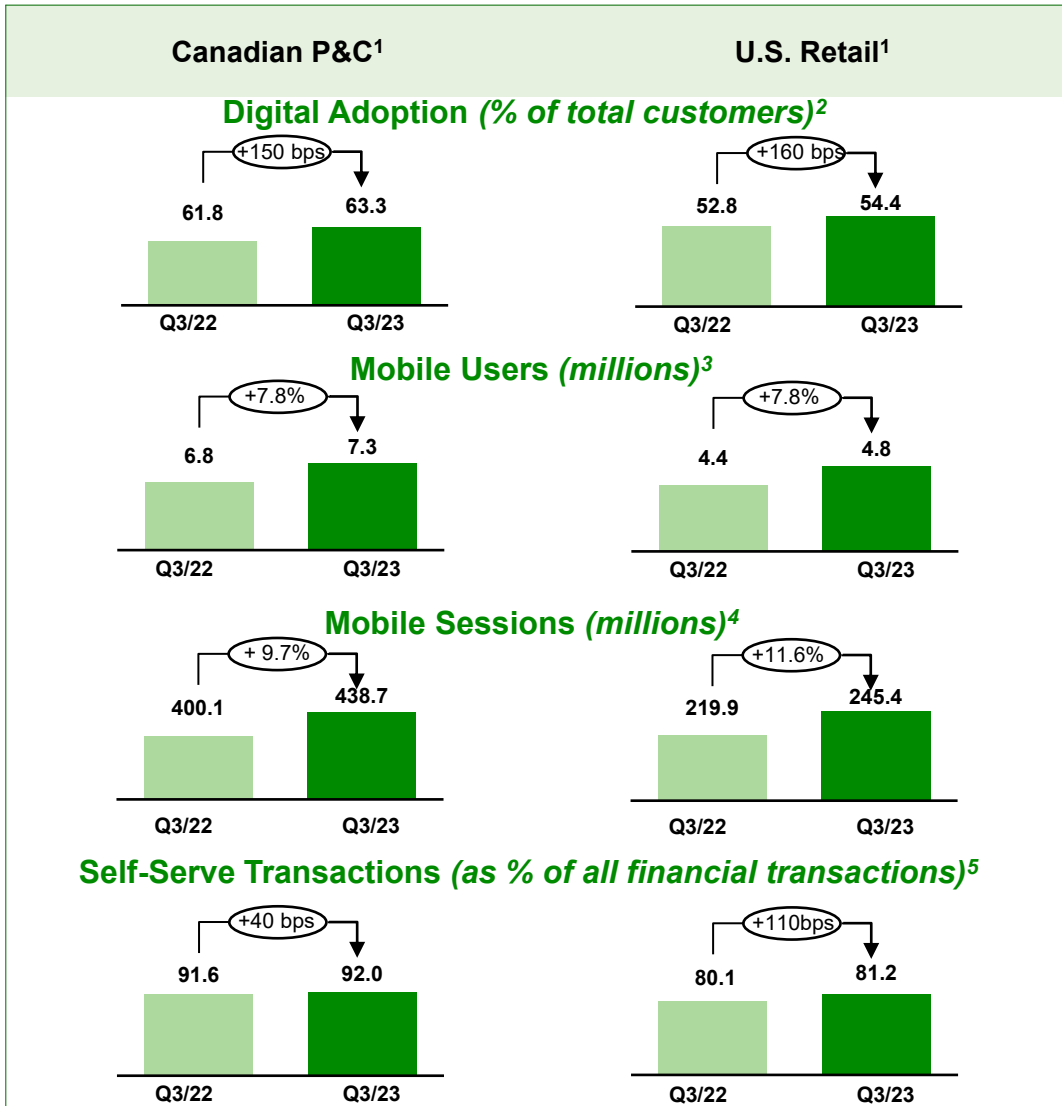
Canadian P&C$^1$

U.S. Retail$^1$

Digital Adoption *(% of total customers)$^2$*

+150 bps

61.8

63.3

Q3/22

Q3/23

+160 bps

52.8

54.4

Q3/22

Q3/23

Mobile Users *(millions)$^3$*

+7.8%

6.8

7.3

Q3/22

Q3/23

+7.8%

4.4

4.8

Q3/22

Q3/23

Mobile Sessions *(millions)$^4$*

+ 9.7%

400.1

438.7

Q3/22

Q3/23

+11.6%

219.9

245.4

Q3/22

Q3/23

Self-Serve Transactions *(as % of all financial transactions)$^5$*

+40 bps

91.6

92.0

Q3/22

Q3/23

+110bps

80.1

81.2

Q3/22

Q3/23